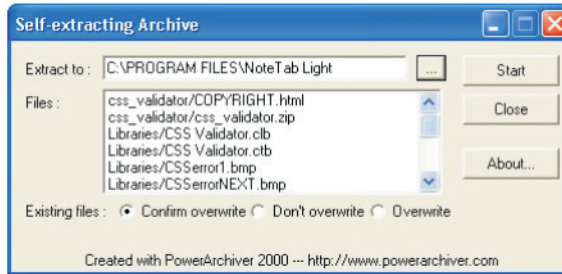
Self-extracting Archive

Extract to : C:\PROGRAM FILES\NoteTab Light ...

Start

Files :
css_validator/COPYRIGHT.html
css_validator/css_validator.zip
Libraries/CSS Validator.clb
Libraries/CSS Validator.ctb
Libraries/CSSerror1.bmp
Libraries/CSSerrorNEXT.bmp

Close

About...

Existing files : Confirm overwrite Don't overwrite Overwrite

Created with PowerArchiver 2000 --- http://www.powerarchiver.com